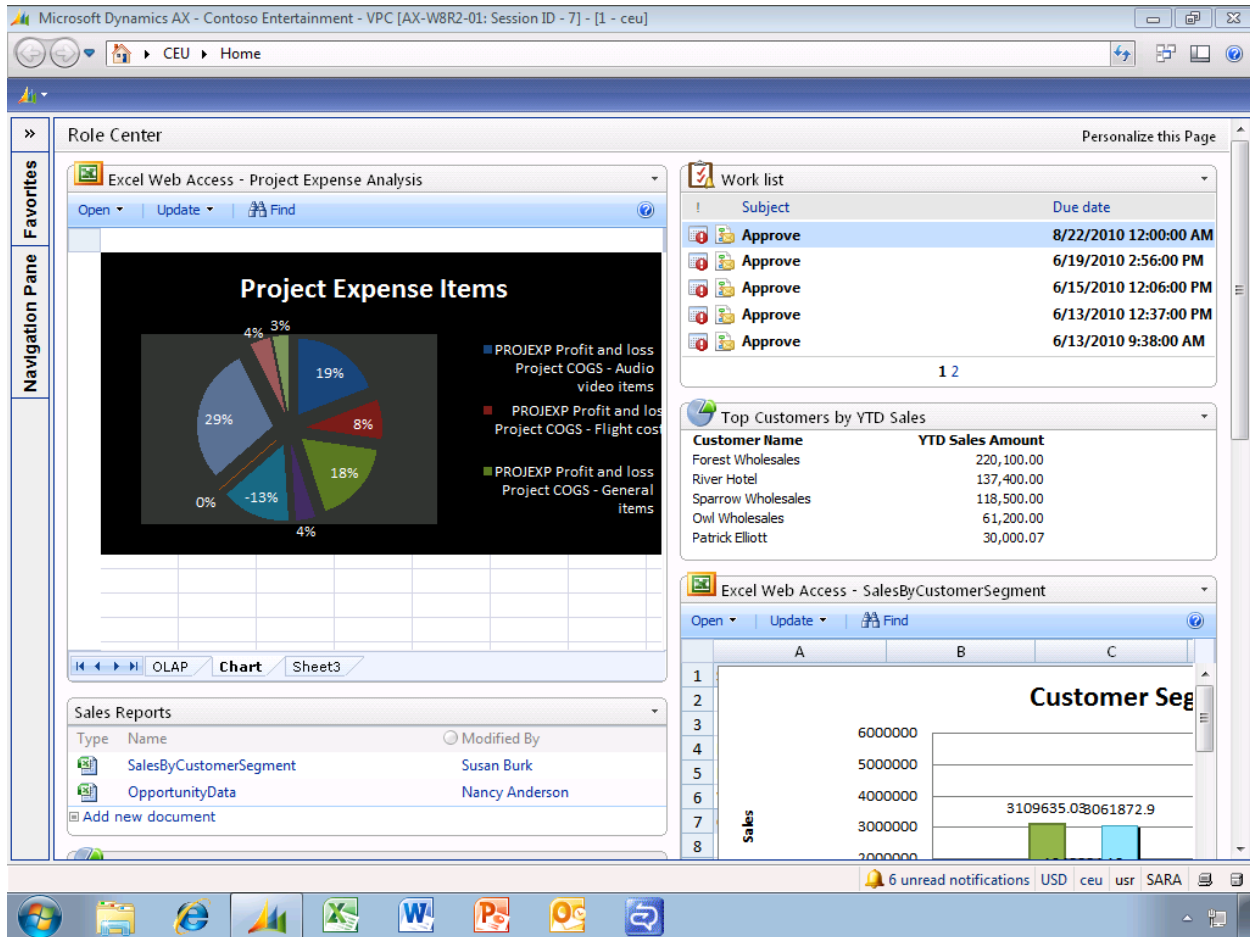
Microsoft Dynamics AX - Contoso Entertainment - VPC [AX-W8R2-01: Session ID - 7] - [1 - ceu]

CEU ▸ Home

»

Favorites

Navigation Pane

Role Center

Personalize this Page

Excel Web Access - Project Expense Analysis

Open ▾ | Update ▾ | Find

Project Expense Items

4% 3%

19%

8%

29%

18%

0%

-13%

4%

PROJEXP Profit and loss Project COGS - Audio video items

PROJEXP Profit and los Project COGS - Flight cos

PROJEXP Profit and loss Project COGS - General items

OLAP | Chart | Sheet3

Sales Reports

| Type | Name | Modified By |
|---|---|---|
| | SalesByCustomerSegment | Susan Burk |
| | OpportunityData | Nancy Anderson |

Add new document

Work list

| ! | Subject | Due date |
|---|---|---|
| | Approve | 8/22/2010 12:00:00 AM |
| | Approve | 6/19/2010 2:56:00 PM |
| | Approve | 6/15/2010 12:06:00 PM |
| | Approve | 6/13/2010 12:37:00 PM |
| | Approve | 6/13/2010 9:38:00 AM |

1 2

Top Customers by YTD Sales

| Customer Name | YTD Sales Amount |
|---|---|
| Forest Wholesales | 220,100.00 |
| River Hotel | 137,400.00 |
| Sparrow Wholesales | 118,500.00 |
| Owl Wholesales | 61,200.00 |
| Patrick Elliott | 30,000.07 |

Excel Web Access - SalesByCustomerSegment

Open ▾ | Update ▾ | Find

A B C

1 2 3 4 5 6 7 8

Customer Seg

6000000
5000000
4000000
3000000
2000000

Sales

3109635.03 3061872.9

6 unread notifications | USD | ceu | usr | SARA